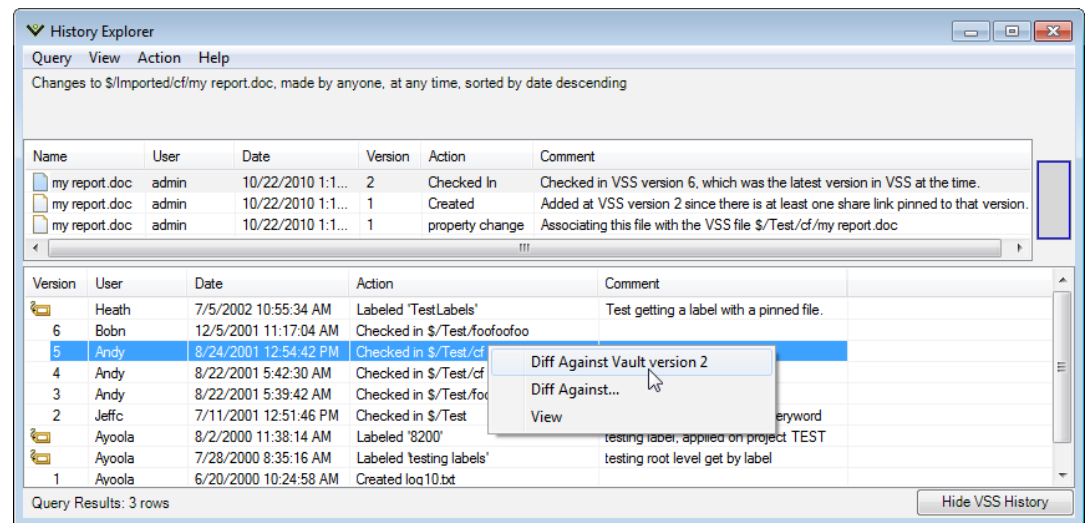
History Explorer

Query View Action Help

Changes to $/Imported/cf/my report.doc, made by anyone, at any time, sorted by date descending

| Name | User | Date | Version | Action | Comment |
|---|---|---|---|---|---|
| my report.doc | admin | 10/22/2010 1:1... | 2 | Checked In | Checked in VSS version 6, which was the latest version in VSS at the time. |
| my report.doc | admin | 10/22/2010 1:1... | 1 | Created | Added at VSS version 2 since there is at least one share link pinned to that version. |
| my report.doc | admin | 10/22/2010 1:1... | 1 | property change | Associating this file with the VSS file $/Test/cf/my report.doc |

| Version | User | Date | Action | Comment |
|---|---|---|---|---|
| | Heath | 7/5/2002 10:55:34 AM | Labeled 'TestLabels' | Test getting a label with a pinned file. |
| 6 | Bobn | 12/5/2001 11:17:04 AM | Checked in $/Test/foofoofoo | |
| 5 | Andy | 8/24/2001 12:54:42 PM | Checked in $/Test/cf | |
| 4 | Andy | 8/22/2001 5:42:30 AM | Checked in $/Test/cf | |
| 3 | Andy | 8/22/2001 5:39:42 AM | Checked in $/Test/foo | |
| 2 | Jeffc | 7/11/2001 12:51:46 PM | Checked in $/Test | eryword |
| | Ayoola | 8/2/2000 11:38:14 AM | Labeled '8200' | testing label, applied on project TEST |
| | Ayoola | 7/28/2000 8:35:16 AM | Labeled 'testing labels' | testing root level get by label |
| 1 | Ayoola | 6/20/2000 10:24:58 AM | Created log10.txt | |

Diff Against Vault version 2
Diff Against...
View

Query Results: 3 rows

Hide VSS History